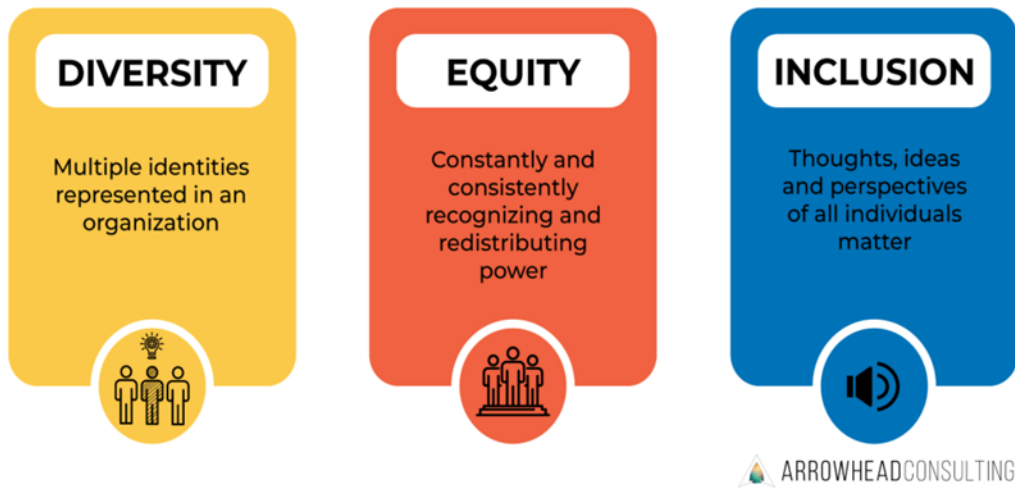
DIVERSITY

Multiple identities represented in an organization

EQUITY

Constantly and consistently recognizing and redistributing power

INCLUSION

Thoughts, ideas and perspectives of all individuals matter

ARROWHEADCONSULTING